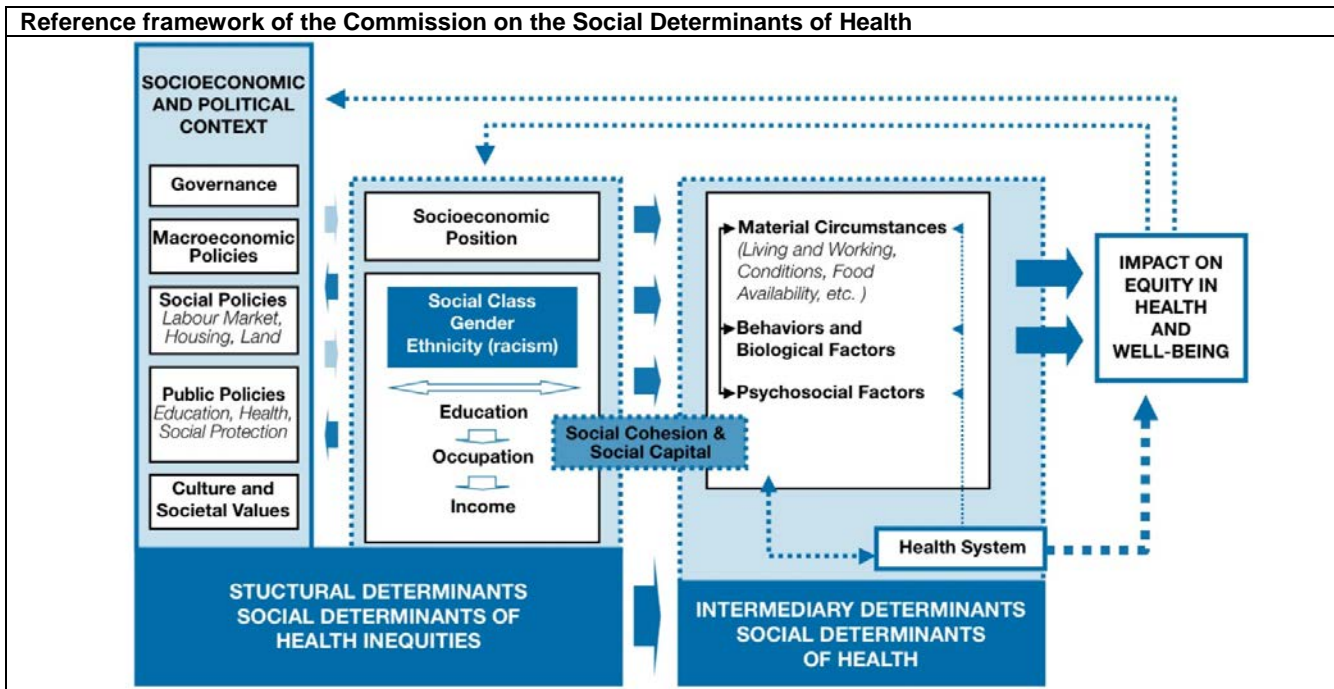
Reference framework of the Commission on the Social Determinants of Health

SOCIOECONOMIC AND POLITICAL CONTEXT

Governance

Macroeconomic Policies

Social Policies
Labour Market, Housing, Land

Public Policies
Education, Health, Social Protection

Culture and Societal Values

Socioeconomic Position

Social Class
Gender
Ethnicity (racism)

Education

Occupation

Income

Social Cohesion & Social Capital

Material Circumstances
(Living and Working, Conditions, Food Availability, etc. )

Behaviors and Biological Factors

Psychosocial Factors

Health System

IMPACT ON EQUITY IN HEALTH AND WELL-BEING

STUCTURAL DETERMINANTS
SOCIAL DETERMINANTS OF HEALTH INEQUITIES

INTERMEDIARY DETERMINANTS
SOCIAL DETERMINANTS OF HEALTH